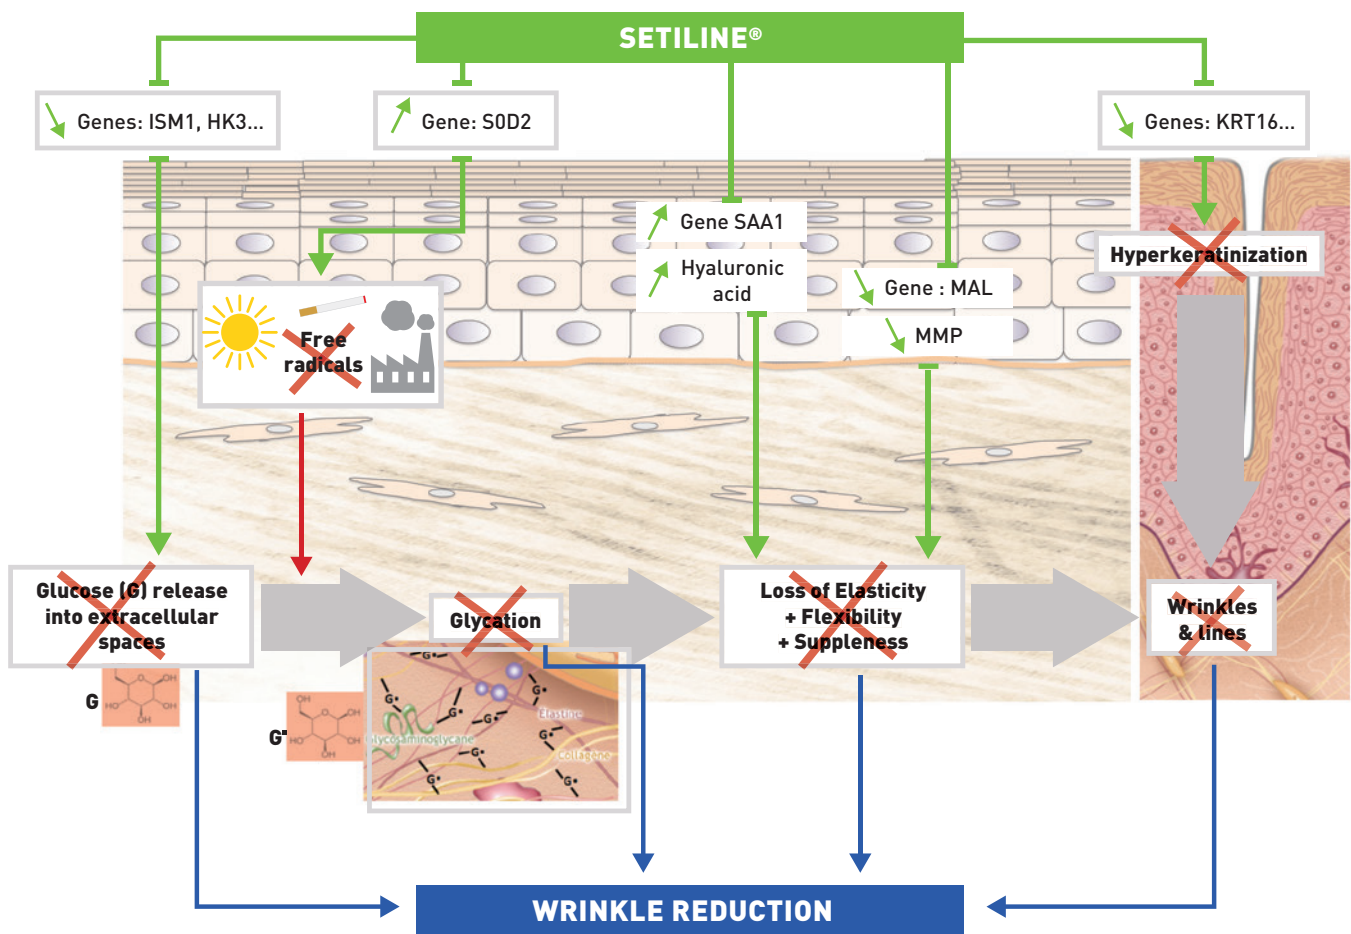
SETILINE®

Genes: ISM1, HK3...

Gene: SOD2

Genes: KRT16...

Gene SAA1

Hyaluronic acid

Gene : MAL

MMP

Hyperkeratinization

Free radicals

Glucose (G) release into extracellular spaces

Glycation

Loss of Elasticity + Flexibility + Suppleness

Wrinkles & lines

G

G

Glycosaminoglycane

Elastine

Collagène

WRINKLE REDUCTION